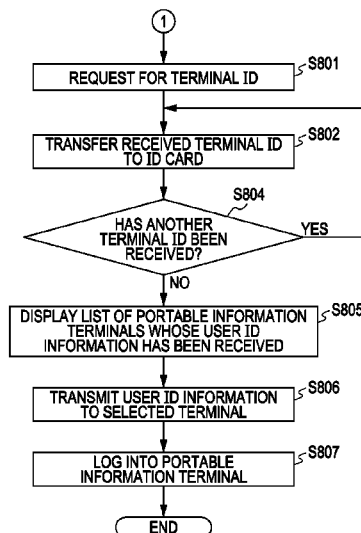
1

REQUEST FOR TERMINAL ID

S801

TRANSFER RECEIVED TERMINAL ID TO ID CARD

S802

S804

HAS ANOTHER TERMINAL ID BEEN RECEIVED?

YES

NO

DISPLAY LIST OF PORTABLE INFORMATION TERMINALS WHOSE USER ID INFORMATION HAS BEEN RECEIVED

S805

TRANSMIT USER ID INFORMATION TO SELECTED TERMINAL

S806

LOG INTO PORTABLE INFORMATION TERMINAL

S807

END